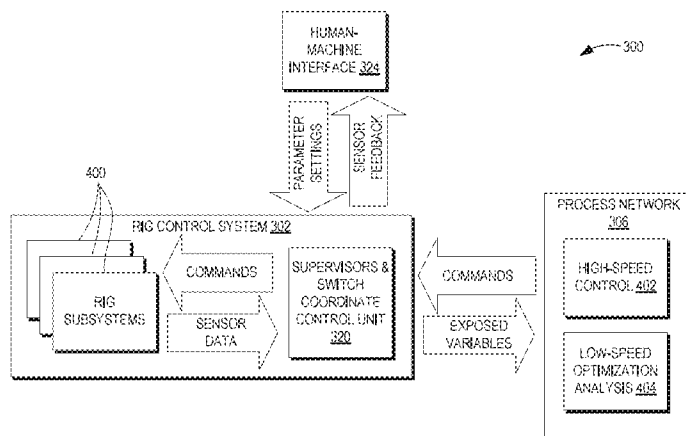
HUMAN-MACHINE INTERFACE 324

300

PARAMETER SETTINGS

SENSOR FEEDBACK

400

RIG CONTROL SYSTEM 302

RIG SUBSYSTEMS

COMMANDS

SENSOR DATA

SUPERVISORS & SWITCH COORDINATE CONTROL UNIT 320

COMMANDS

EXPOSED VARIABLES

PROCESS NETWORK 306

HIGH-SPEED CONTROL 402

LOW-SPEED OPTIMIZATION ANALYSIS 404